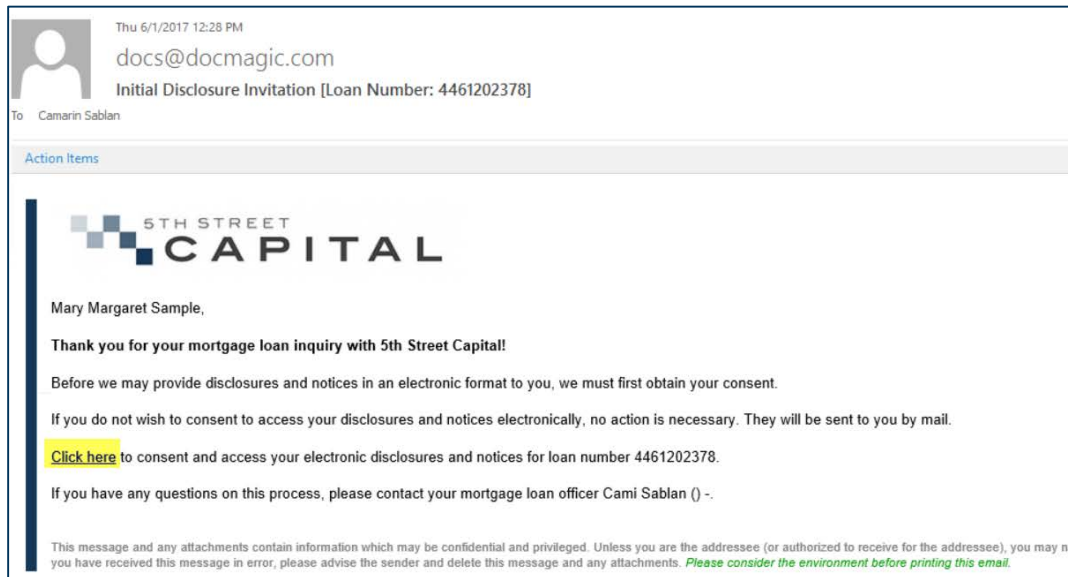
Thu 6/1/2017 12:28 PM

docs@docmagic.com

Initial Disclosure Invitation [Loan Number: 4461202378]

To Camarin Sablan

Action Items

5TH STREET CAPITAL

Mary Margaret Sample,

Thank you for your mortgage loan inquiry with 5th Street Capital!

Before we may provide disclosures and notices in an electronic format to you, we must first obtain your consent.

If you do not wish to consent to access your disclosures and notices electronically, no action is necessary. They will be sent to you by mail.

Click here to consent and access your electronic disclosures and notices for loan number 4461202378.

If you have any questions on this process, please contact your mortgage loan officer Cami Sablan () -.

This message and any attachments contain information which may be confidential and privileged. Unless you are the addressee (or authorized to receive for the addressee), you may n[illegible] you have received this message in error, please advise the sender and delete this message and any attachments. Please consider the environment before printing this email.